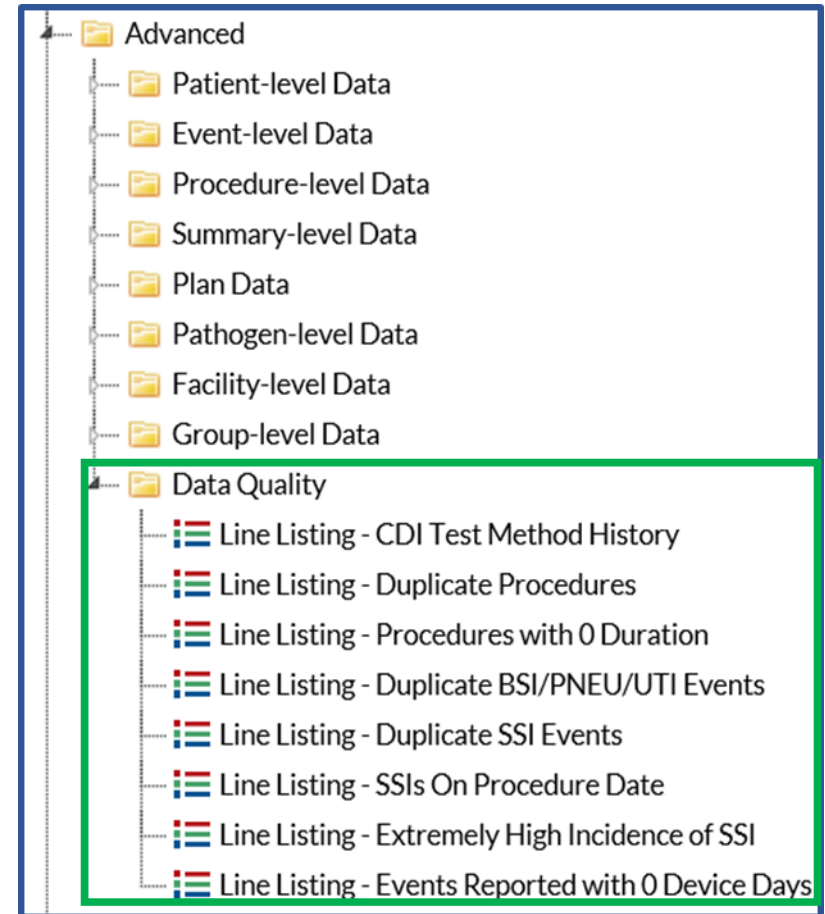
Advanced
Patient-level Data
Event-level Data
Procedure-level Data
Summary-level Data
Plan Data
Pathogen-level Data
Facility-level Data
Group-level Data
Data Quality
Line Listing - CDI Test Method History
Line Listing - Duplicate Procedures
Line Listing - Procedures with 0 Duration
Line Listing - Duplicate BSI/PNEU/UTI Events
Line Listing - Duplicate SSI Events
Line Listing - SSIs On Procedure Date
Line Listing - Extremely High Incidence of SSI
Line Listing - Events Reported with 0 Device Days